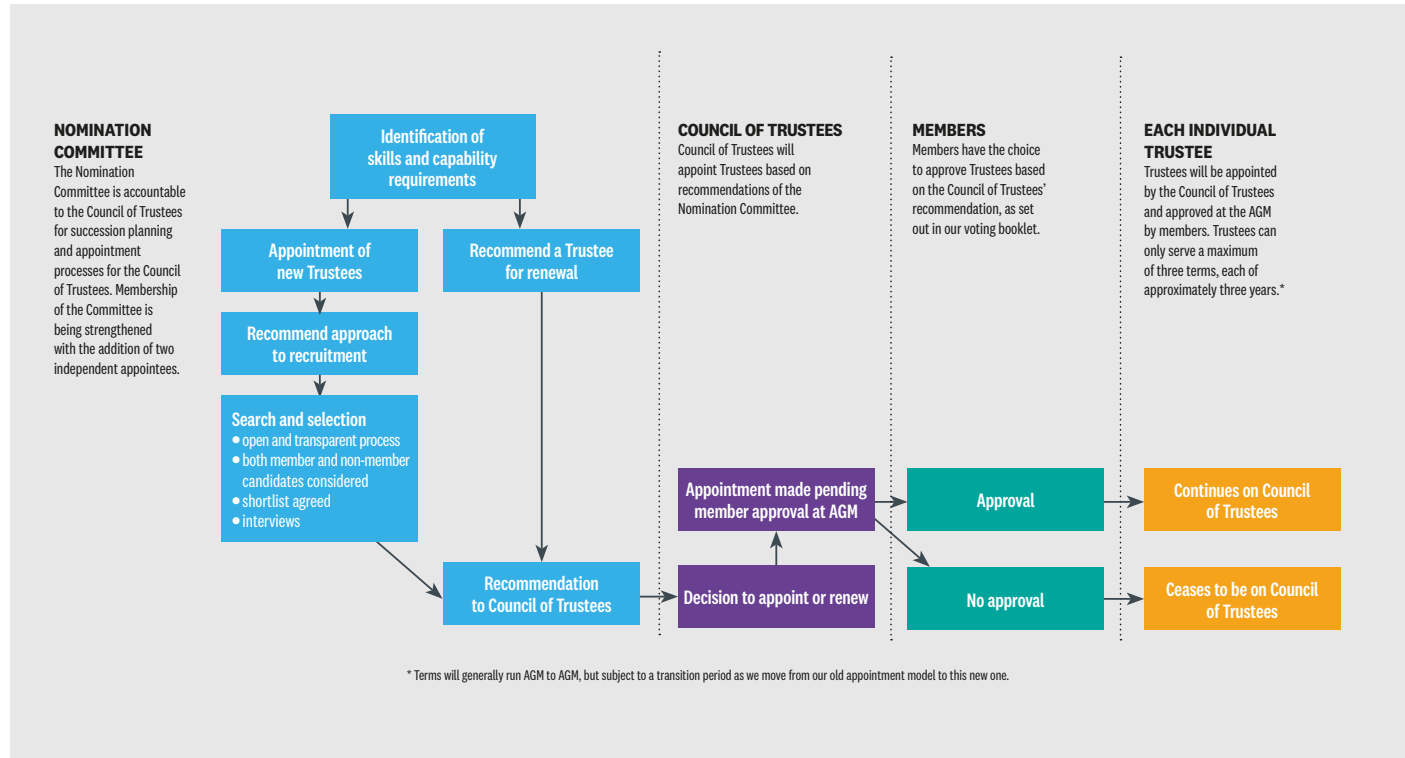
NOMINATION COMMITTEE
The Nomination Committee is accountable to the Council of Trustees for succession planning and appointment processes for the Council of Trustees. Membership of the Committee is being strengthened with the addition of two independent appointees.

Identification of skills and capability requirements

Appointment of new Trustees

Recommend approach to recruitment

Search and selection
• open and transparent process
• both member and non-member candidates considered
• shortlist agreed
• interviews

Recommend a Trustee for renewal

Recommendation to Council of Trustees

COUNCIL OF TRUSTEES
Council of Trustees will appoint Trustees based on recommendations of the Nomination Committee.

Appointment made pending member approval at AGM

Decision to appoint or renew

MEMBERS
Members have the choice to approve Trustees based on the Council of Trustees' recommendation, as set out in our voting booklet.

Approval

No approval

EACH INDIVIDUAL TRUSTEE
Trustees will be appointed by the Council of Trustees and approved at the AGM by members. Trustees can only serve a maximum of three terms, each of approximately three years.*

Continues on Council of Trustees

Ceases to be on Council of Trustees

* Terms will generally run AGM to AGM, but subject to a transition period as we move from our old appointment model to this new one.